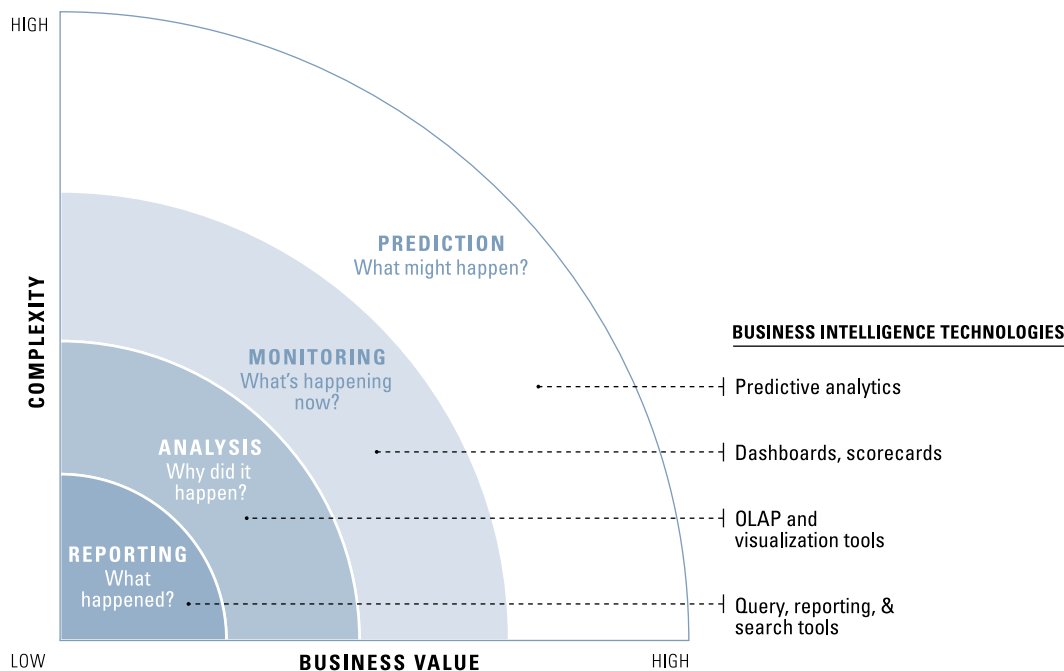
HIGH

COMPLEXITY

PREDICTION
What might happen?

MONITORING
What's happening now?

ANALYSIS
Why did it happen?

REPORTING
What happened?

LOW

BUSINESS VALUE

HIGH

BUSINESS INTELLIGENCE TECHNOLOGIES

Predictive analytics

Dashboards, scorecards

OLAP and visualization tools

Query, reporting, & search tools